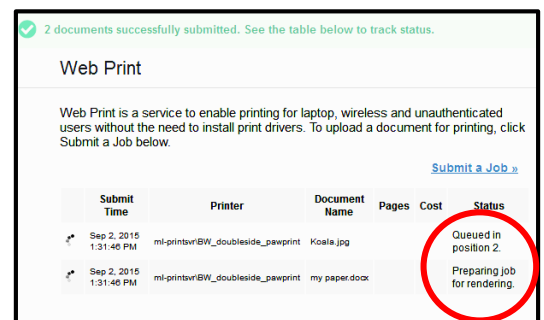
2 documents successfully submitted. See the table below to track status.

Web Print

Web Print is a service to enable printing for laptop, wireless and unauthenticated users without the need to install print drivers. To upload a document for printing, click Submit a Job below.

Submit a Job »

| | Submit Time | Printer | Document Name | Pages | Cost | Status |
|---|---|---|---|---|---|---|
| | Sep 2, 2015 1:31:46 PM | ml-printsvr\BW_doubleside_pawprint | Koala.jpg | | | Queued in position 2. |
| | Sep 2, 2015 1:31:46 PM | ml-printsvr\BW_doubleside_pawprint | my paper.docx | | | Preparing job for rendering. |